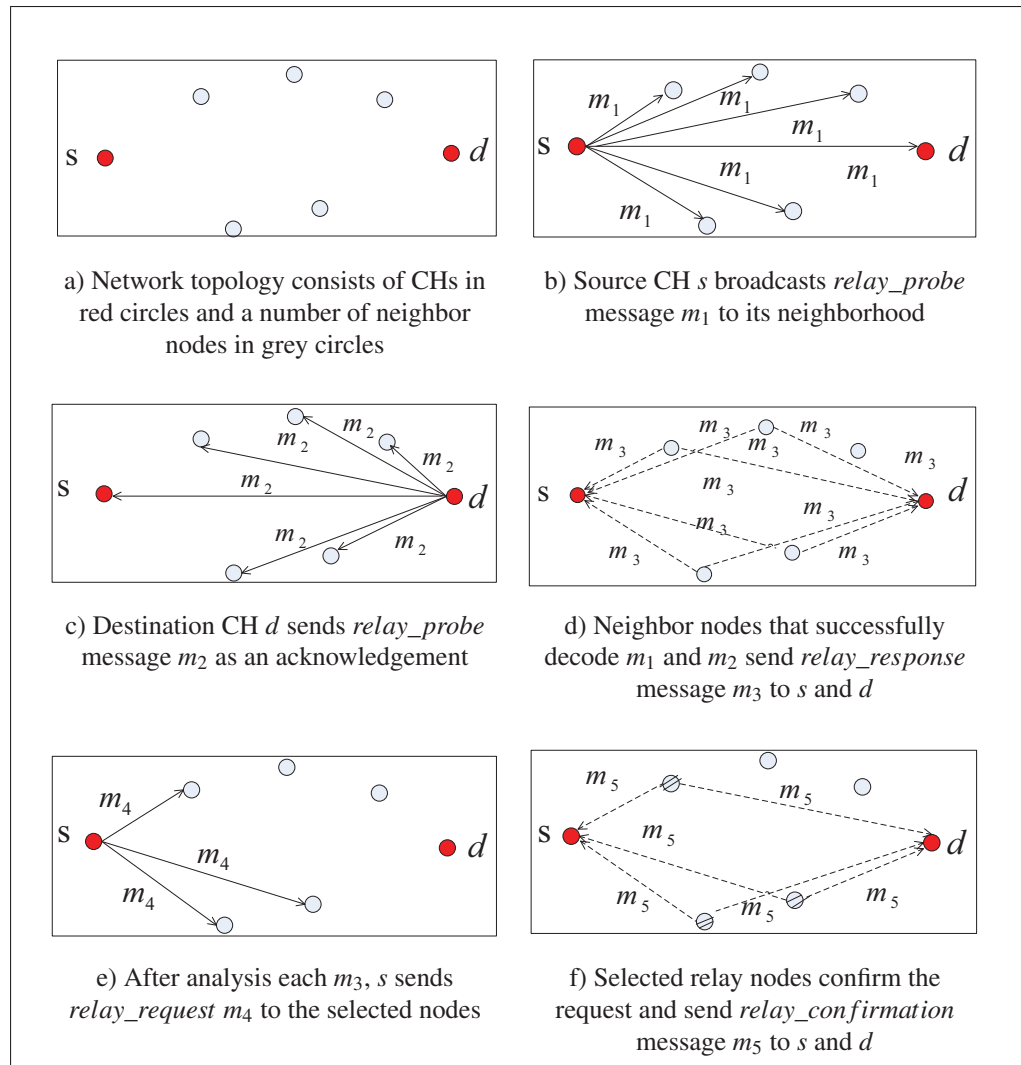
s $d$

a) Network topology consists of CHs in red circles and a number of neighbor nodes in grey circles

s $m_1$ $m_1$ $m_1$ $m_1$ $m_1$ $m_1$ $d$

b) Source CH $s$ broadcasts $relay\_probe$ message $m_1$ to its neighborhood

s $m_2$ $m_2$ $m_2$ $m_2$ $m_2$ $m_2$ $d$

c) Destination CH $d$ sends $relay\_probe$ message $m_2$ as an acknowledgement

s $m_3$ $m_3$ $m_3$ $m_3$ $m_3$ $m_3$ $m_3$ $m_3$ $m_3$ $m_3$ $d$

d) Neighbor nodes that successfully decode $m_1$ and $m_2$ send $relay\_response$ message $m_3$ to $s$ and $d$

s $m_4$ $m_4$ $m_4$ $d$

e) After analysis each $m_3$, $s$ sends $relay\_request$ $m_4$ to the selected nodes

s $m_5$ $m_5$ $m_5$ $m_5$ $m_5$ $m_5$ $d$

f) Selected relay nodes confirm the request and send $relay\_confirmation$ message $m_5$ to $s$ and $d$